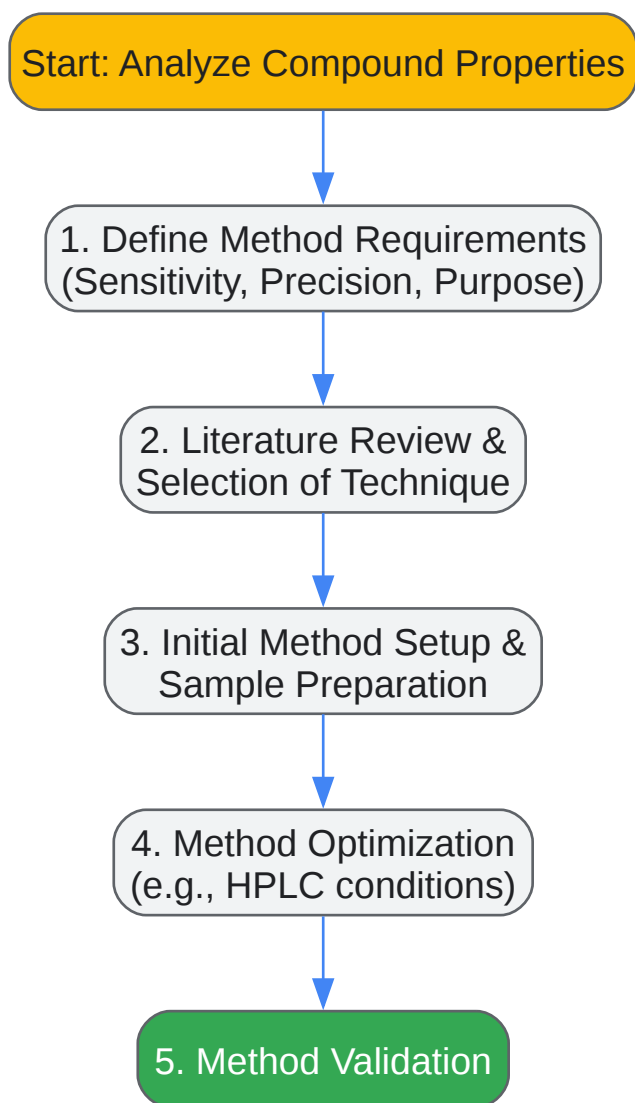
Start: Analyze Compound Properties

1. Define Method Requirements (Sensitivity, Precision, Purpose)

2. Literature Review & Selection of Technique

3. Initial Method Setup & Sample Preparation

4. Method Optimization (e.g., HPLC conditions)

5. Method Validation